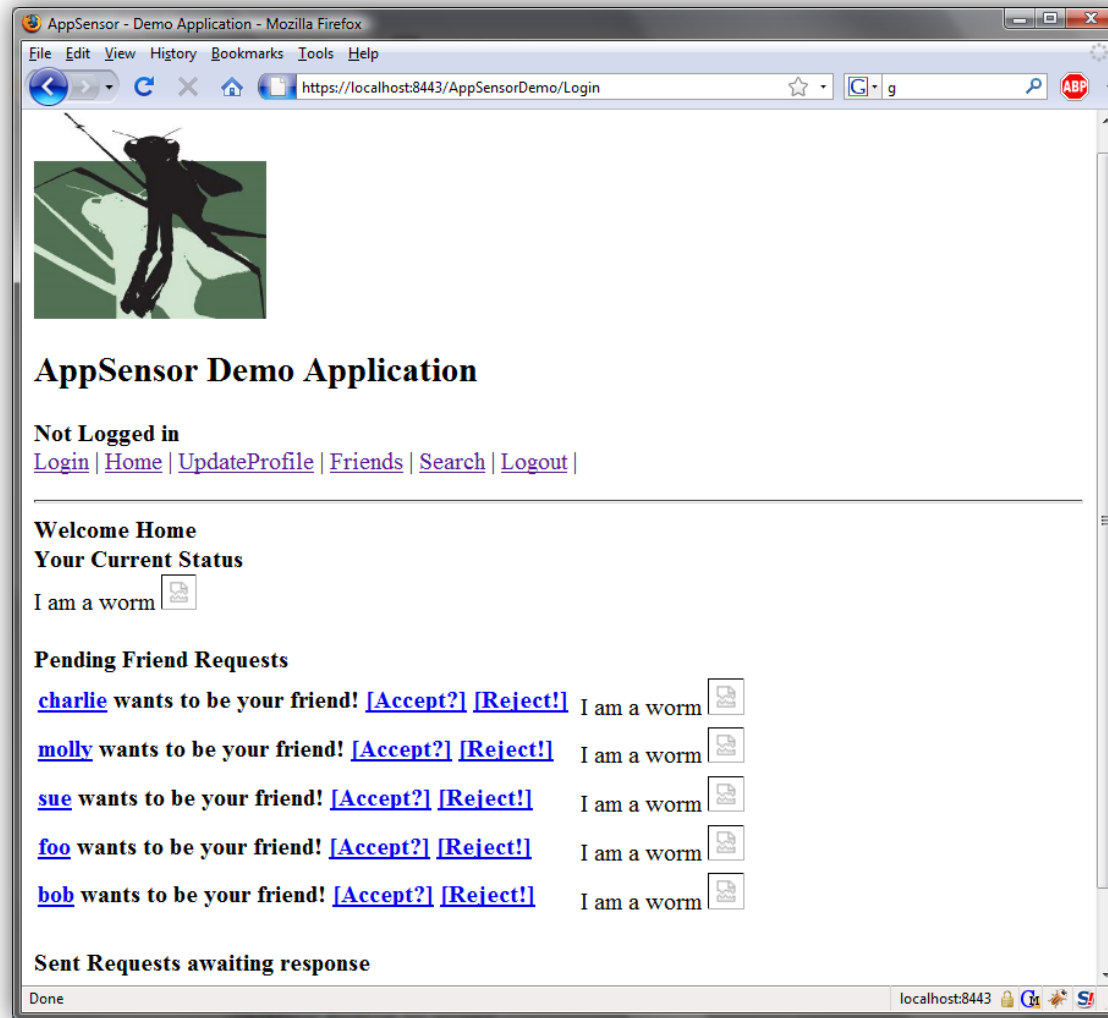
AppSensor - Demo Application - Mozilla Firefox

File Edit View History Bookmarks Tools Help

https://localhost:8443/AppSensorDemo/Login

g

ABP

AppSensor Demo Application

Not Logged in
Login | Home | UpdateProfile | Friends | Search | Logout |

Welcome Home
Your Current Status
I am a worm

Pending Friend Requests

| | |
|---|---|
| charlie wants to be your friend! [Accept?] [Reject!] | I am a worm |
| molly wants to be your friend! [Accept?] [Reject!] | I am a worm |
| sue wants to be your friend! [Accept?] [Reject!] | I am a worm |
| foo wants to be your friend! [Accept?] [Reject!] | I am a worm |
| bob wants to be your friend! [Accept?] [Reject!] | I am a worm |

Sent Requests awaiting response

Done

localhost:8443